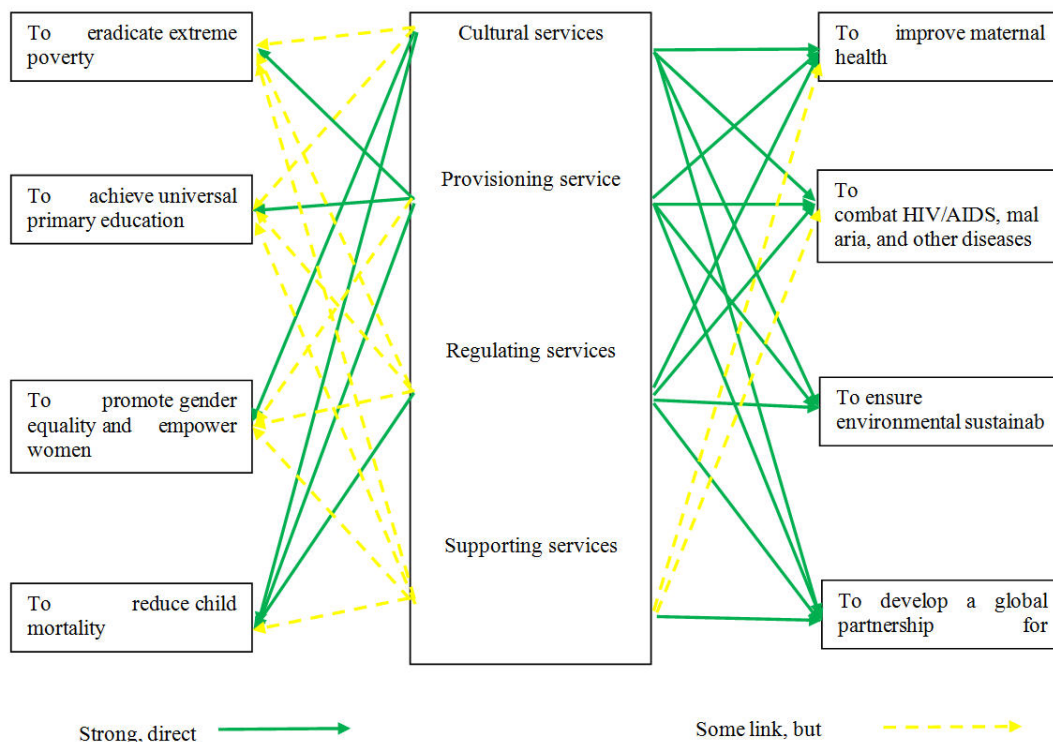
To eradicate extreme poverty

To achieve universal primary education

To promote gender equality and empower women

To reduce child mortality

Cultural services

Provisioning service

Regulating services

Supporting services

To improve maternal health

To combat HIV/AIDS, mal aria, and other diseases

To ensure environmental sustainab

To develop a global partnership for

Strong, direct

Some link, but